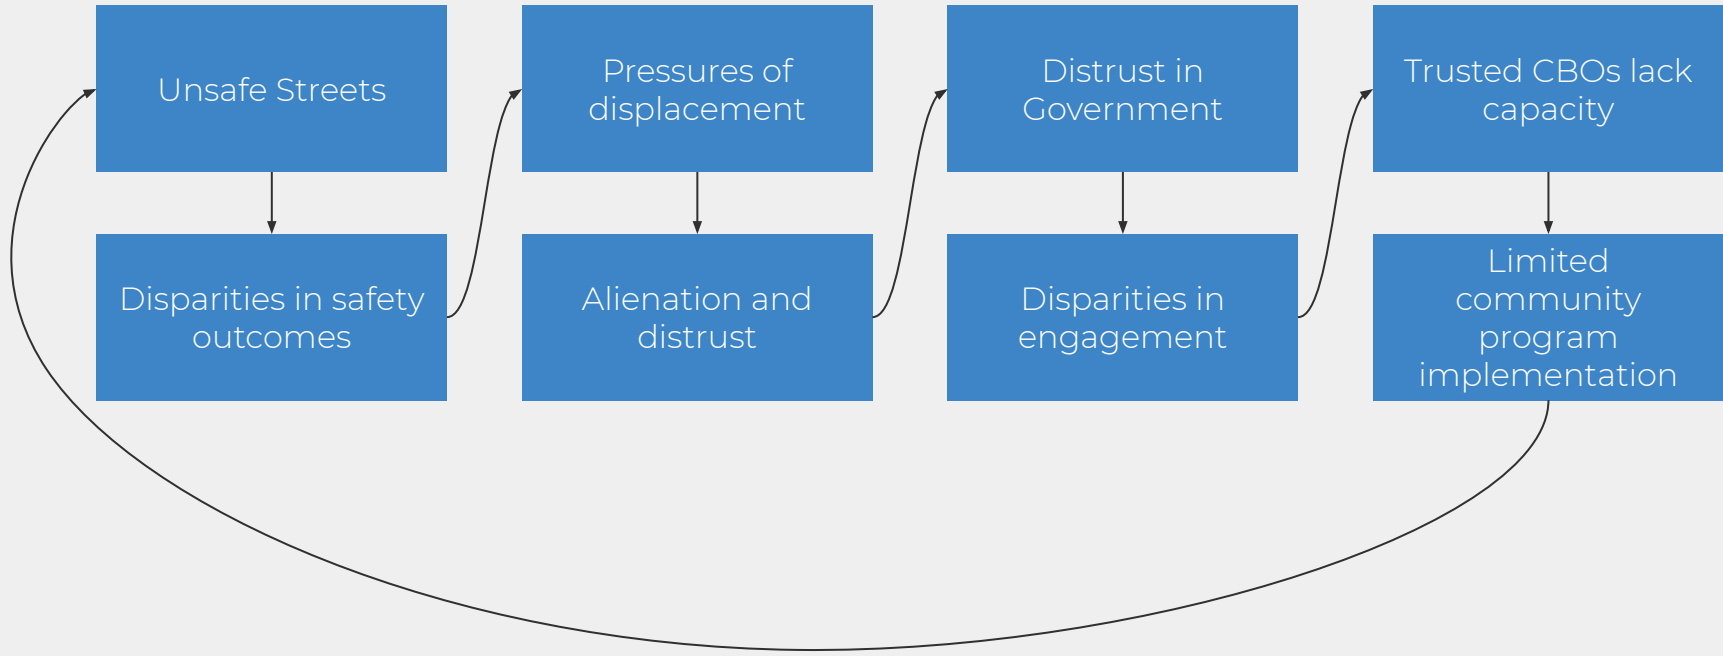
Unsafe Streets

Disparities in safety outcomes

Pressures of displacement

Alienation and distrust

Distrust in Government

Disparities in engagement

Trusted CBOs lack capacity

Limited community program implementation